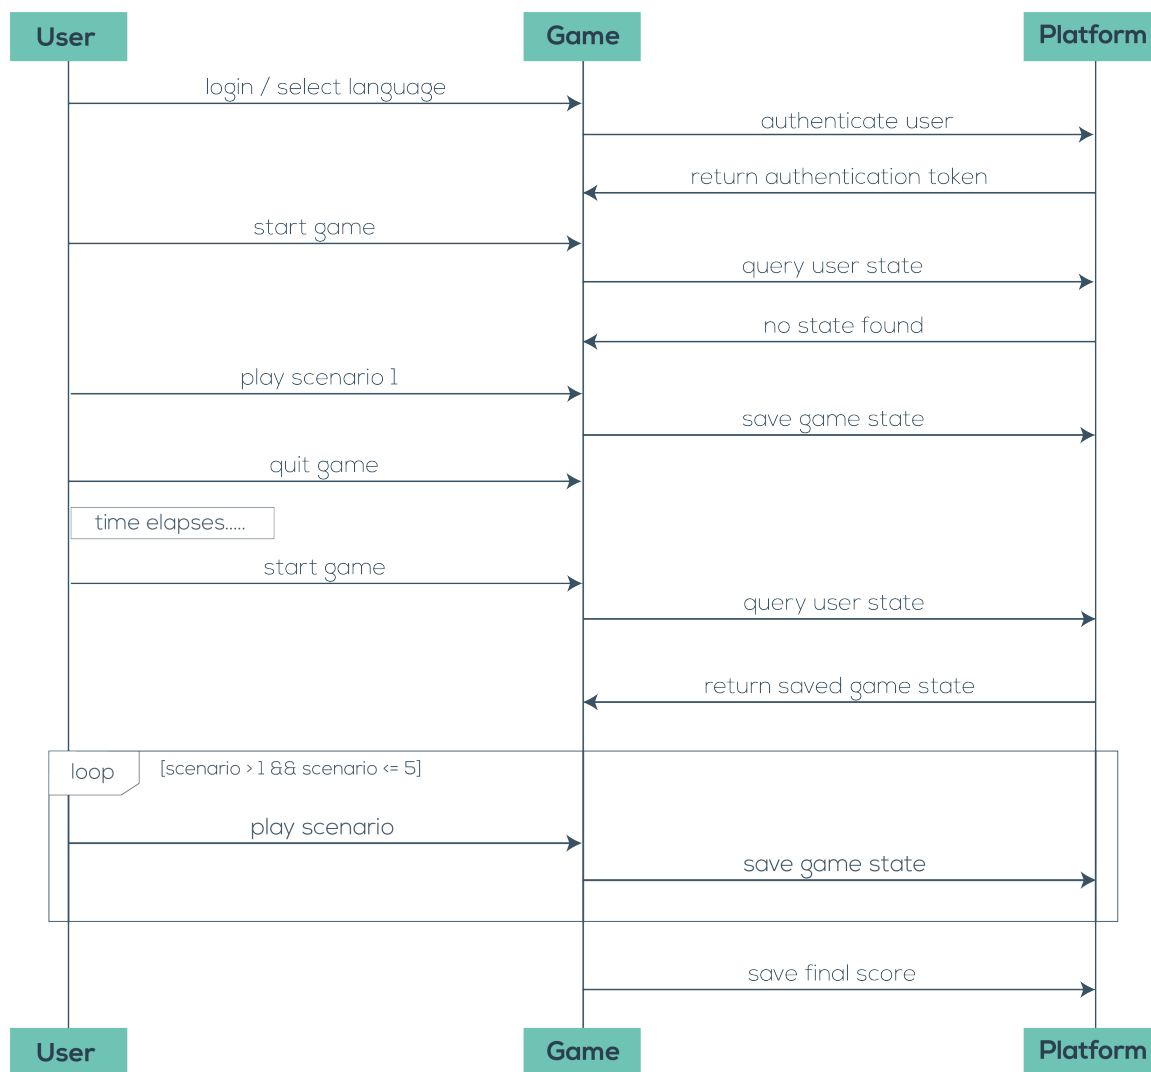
User
Game
Platform

login / select language
authenticate user
return authentication token
start game
query user state
no state found
play scenario 1
save game state
quit game
time elapses.....
start game
query user state
return saved game state
loop
[scenario > 1 && scenario <= 5]
play scenario
save game state
save final score

User
Game
Platform